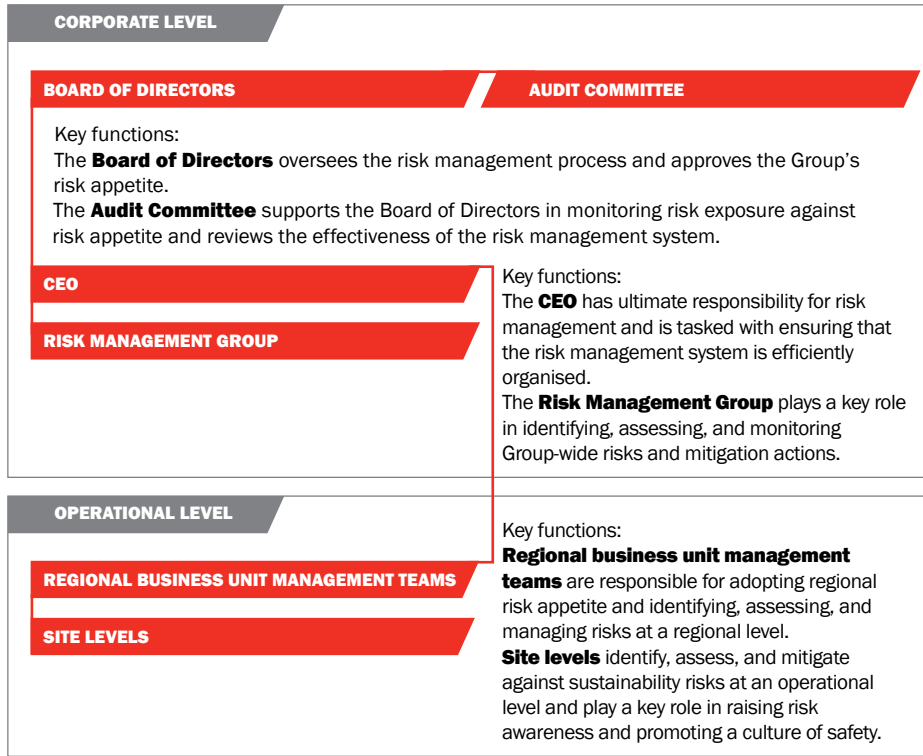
CORPORATE LEVEL

BOARD OF DIRECTORS

AUDIT COMMITTEE

Key functions:
The **Board of Directors** oversees the risk management process and approves the Group's risk appetite.
The **Audit Committee** supports the Board of Directors in monitoring risk exposure against risk appetite and reviews the effectiveness of the risk management system.

CEO

RISK MANAGEMENT GROUP

Key functions:
The **CEO** has ultimate responsibility for risk management and is tasked with ensuring that the risk management system is efficiently organised.
The **Risk Management Group** plays a key role in identifying, assessing, and monitoring Group-wide risks and mitigation actions.

OPERATIONAL LEVEL

REGIONAL BUSINESS UNIT MANAGEMENT TEAMS

SITE LEVELS

Key functions:
**Regional business unit management teams** are responsible for adopting regional risk appetite and identifying, assessing, and managing risks at a regional level.
**Site levels** identify, assess, and mitigate against sustainability risks at an operational level and play a key role in raising risk awareness and promoting a culture of safety.